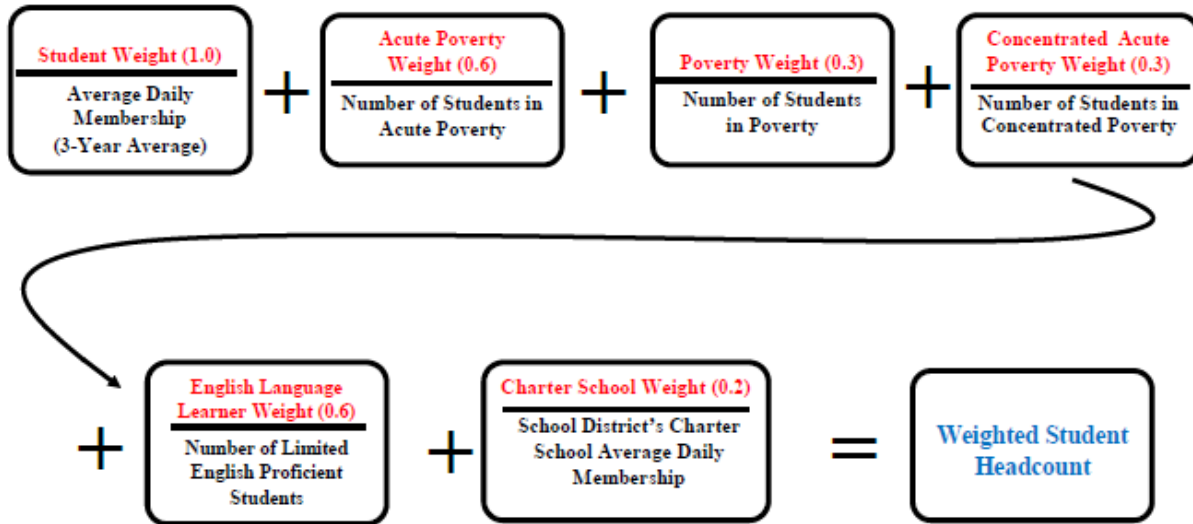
Student Weight (1.0)
Average Daily Membership (3-Year Average)

+

Acute Poverty Weight (0.6)
Number of Students in Acute Poverty

+

Poverty Weight (0.3)
Number of Students in Poverty

+

Concentrated Acute Poverty Weight (0.3)
Number of Students in Concentrated Poverty

+

English Language Learner Weight (0.6)
Number of Limited English Proficient Students

+

Charter School Weight (0.2)
School District's Charter School Average Daily Membership

=

Weighted Student Headcount